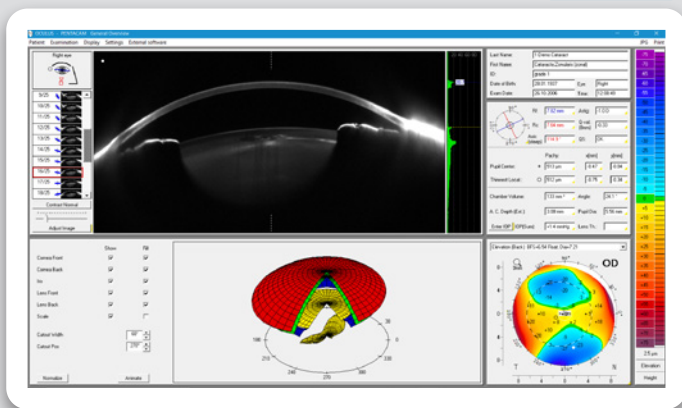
OCULUS - PENTACAM Scheimpflug Overview

Patient Examination Display Settings External software

Right eye

9/25
10/25
11/25
12/25
13/25
14/25
15/25
16/25
17/25
18/25

Contrast Normal

Adjust Image

Last Name
First Name
ID
Date of Birth
Exam Date
Eye: Right
Time:

Pupil Center:
Thinnest Locat.:

Chamber Volume:
A. C. Depth (Int.):
Angle:
Pupil Dia:

Show Fill
Cornea Front
Cornea Back
Iris
Lens Front
Lens Back
Scale

Cutout Width
Cutout Pos

Normalize
Animate

OD

Elevation
Height